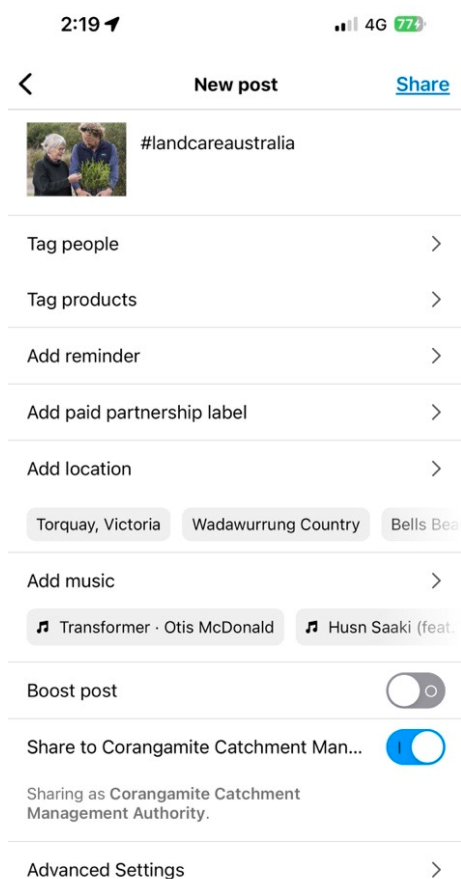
2:19

4G 77

New post

Share

#landcareaustralia

Tag people

Tag products

Add reminder

Add paid partnership label

Add location

Torquay, Victoria

Wadawurrung Country

Bells Bea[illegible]

Add music

Transformer · Otis McDonald

Husn Saaki (feat.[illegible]

Boost post

Share to Corangamite Catchment Man...

Sharing as Corangamite Catchment Management Authority.

Advanced Settings